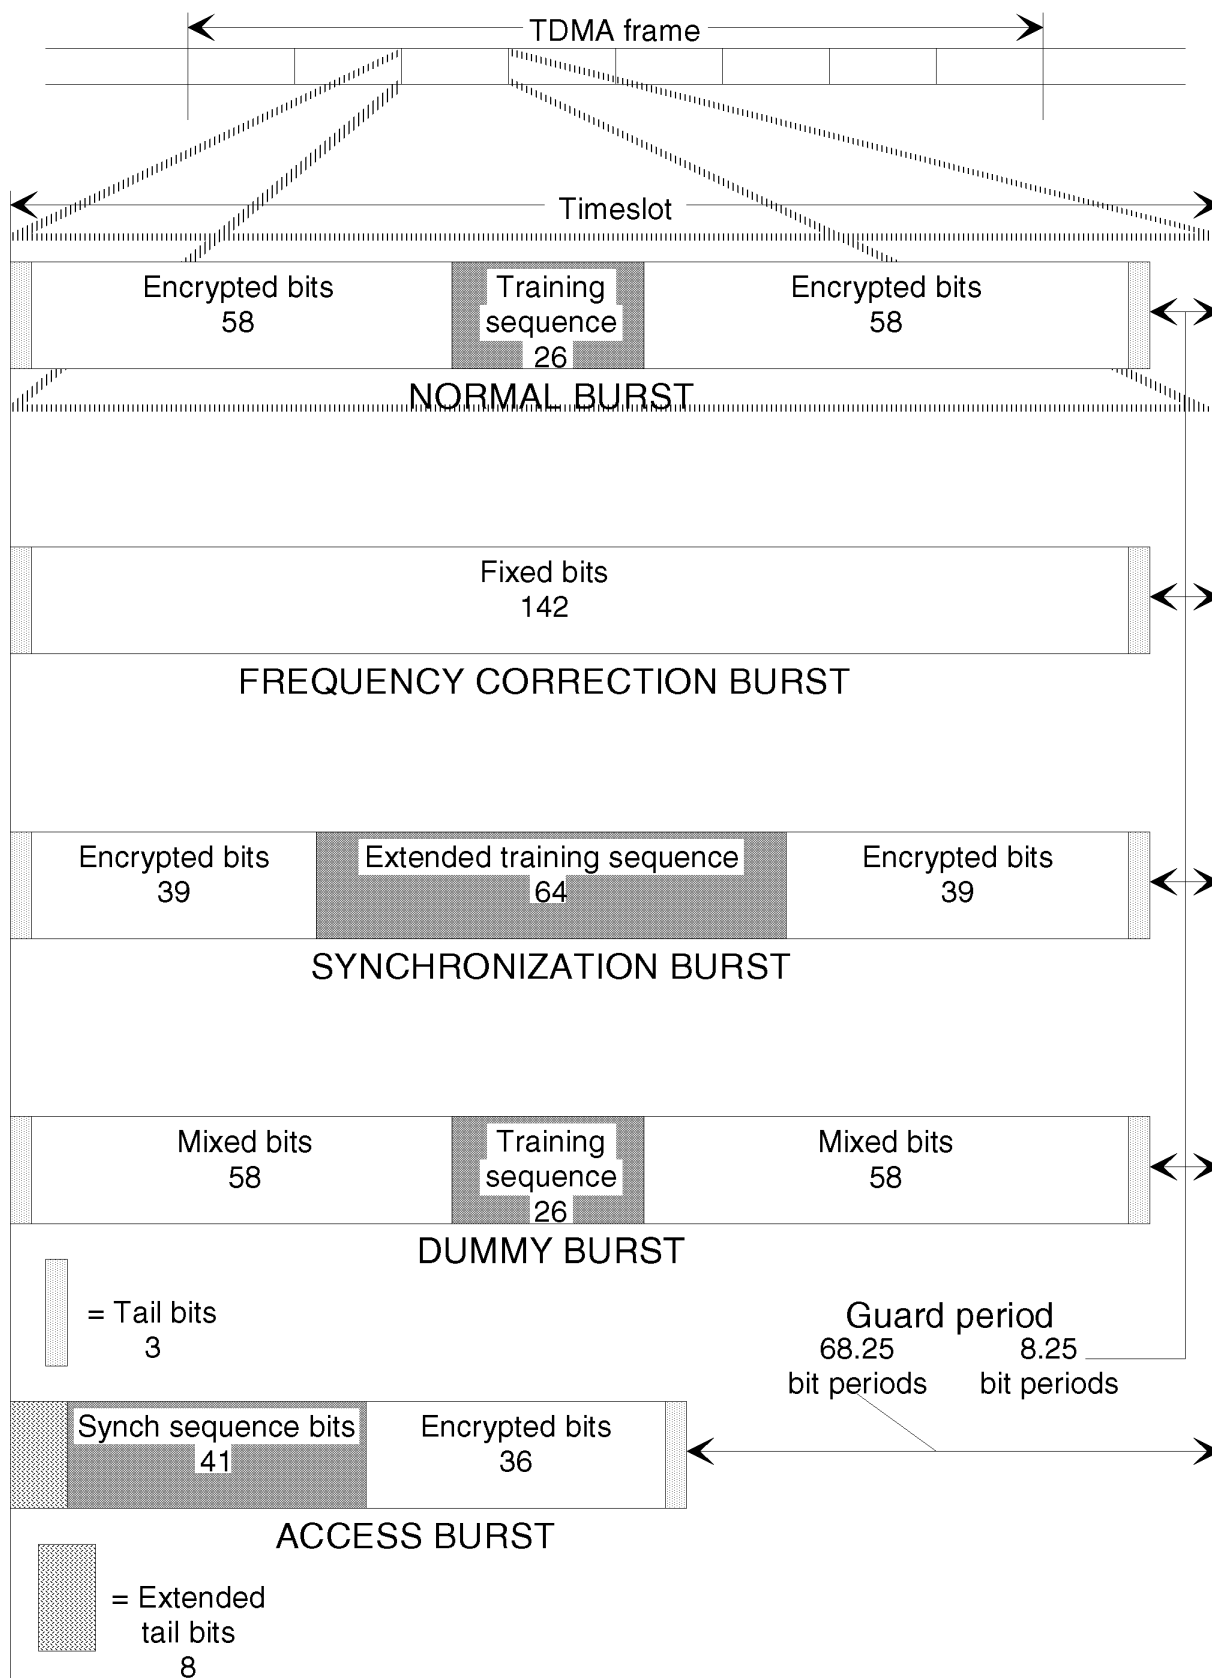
TDMA frame

Timeslot

Encrypted bits
58

Training
sequence
26

Encrypted bits
58

NORMAL BURST

Fixed bits
142

FREQUENCY CORRECTION BURST

Encrypted bits
39

Extended training sequence
64

Encrypted bits
39

SYNCHRONIZATION BURST

Mixed bits
58

Training
sequence
26

Mixed bits
58

DUMMY BURST

= Tail bits
3

Guard period
68.25
bit periods
8.25
bit periods

Synch sequence bits
41

Encrypted bits
36

ACCESS BURST

= Extended
tail bits
8